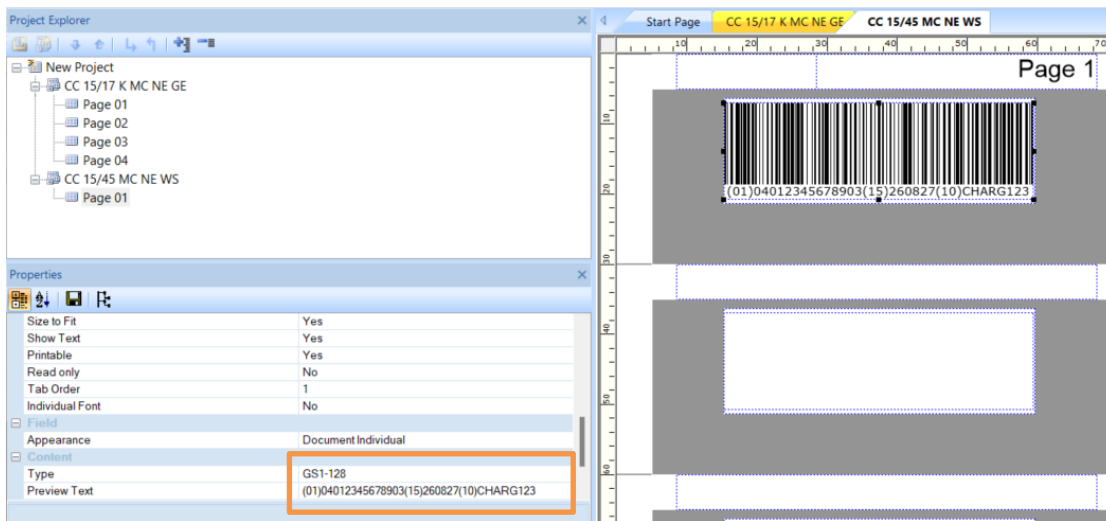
Project Explorer

New Project
CC 15/17 K MC NE GE
Page 01
Page 02
Page 03
Page 04
CC 15/45 MC NE WS
Page 01

Properties

| | |
|---|---|
| Size to Fit | Yes |
| Show Text | Yes |
| Printable | Yes |
| Read only | No |
| Tab Order | 1 |
| Individual Font | No |
| Field | |
| Appearance | Document Individual |
| Content | |
| Type | GS1-128 |
| Preview Text | (01)04012345678903(15)260827(10)CHARG123 |

Start Page | CC 15/17 K MC NE GE | CC 15/45 MC NE WS

10 20 30 40 50 60 70

Page 1

(01)04012345678903(15)260827(10)CHARG123

10
20
30
40
50
60